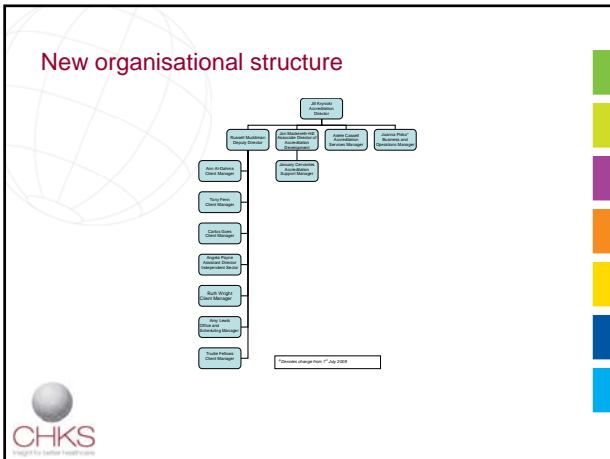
New organisational structure

Jill Kozoski
Accreditation Director

Russell Muddiman
Deputy Director

Jon Masterrenk-Hill
Associate Director of Accreditation Development

Adele Coward
Accreditation Services Manager

Joanne Plabs*
Business and Operations Manager

January Cervantes
Accreditation Support Manager

Ann Al-Dabera
Client Manager

Tony Fenn
Client Manager

Carlos Goes
Client Manager

Angela Payne
Assistant Director Independent Sector

Ruth Wright
Client Manager

Amy Lewis
Office and Scheduling Manager

Trudie Fellows
Client Manager

*Denotes change from 1st July 2009

CHKS
insight for better healthcare